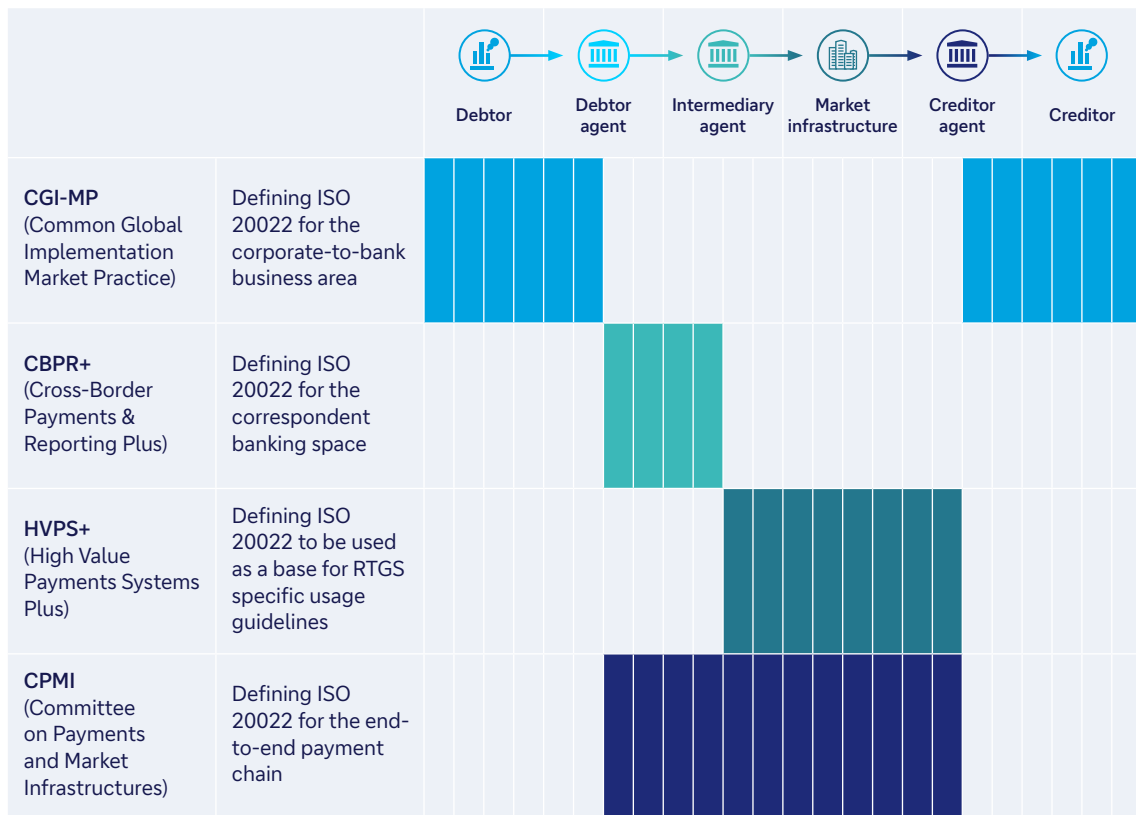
| | | Debtor | Debtor agent | Intermediary agent | Market infrastructure | Creditor agent | Creditor |
|---|---|---|---|---|---|---|---|
| **CGI-MP** (Common Global Implementation Market Practice) | Defining ISO 20022 for the corporate-to-bank business area | | | | | | |
| **CBPR+** (Cross-Border Payments & Reporting Plus) | Defining ISO 20022 for the correspondent banking space | | | | | | |
| **HVPS+** (High Value Payments Systems Plus) | Defining ISO 20022 to be used as a base for RTGS specific usage guidelines | | | | | | |
| **CPMI** (Committee on Payments and Market Infrastructures) | Defining ISO 20022 for the end-to-end payment chain | | | | | | |